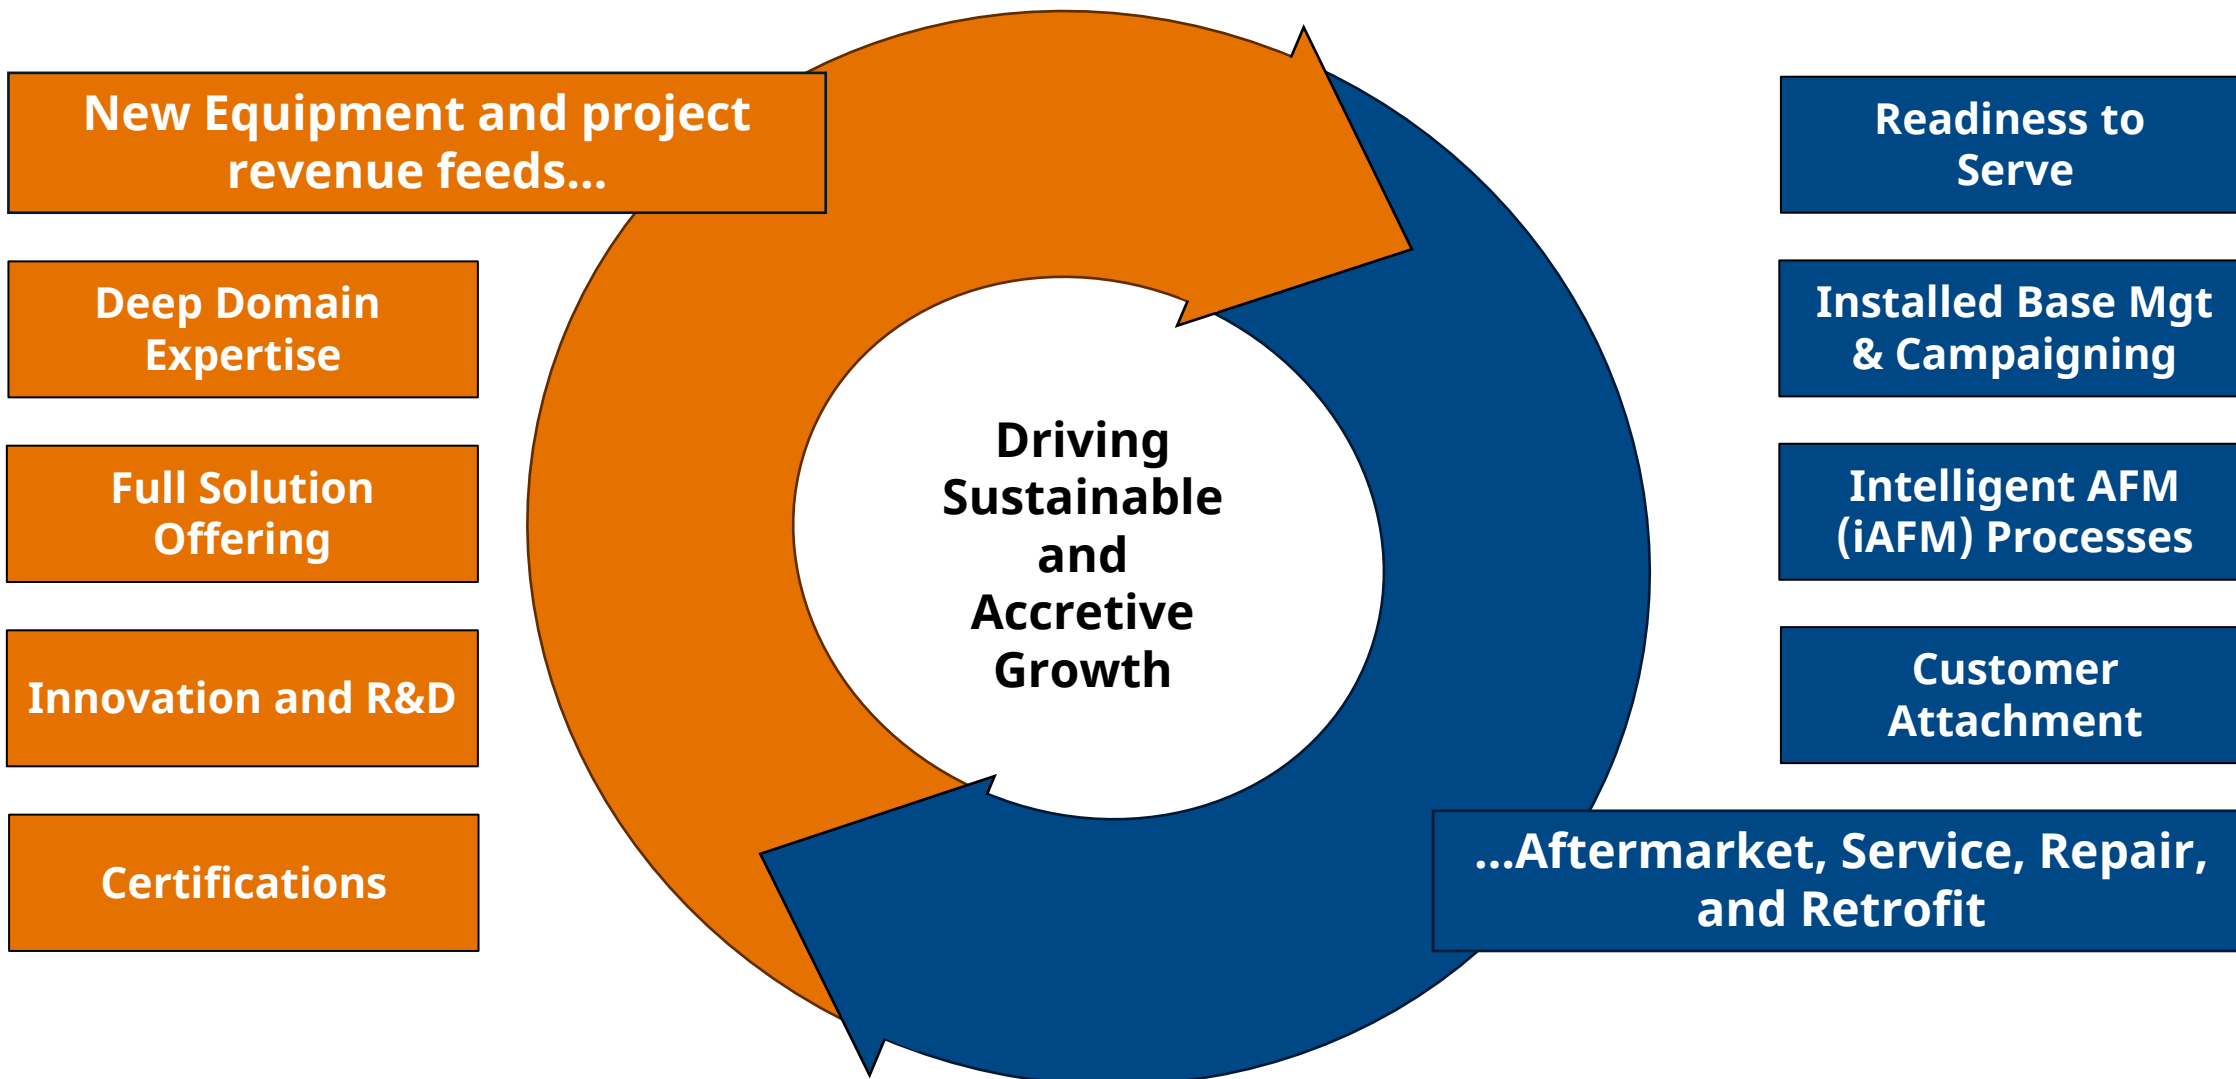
New Equipment and project revenue feeds…

Deep Domain Expertise

Full Solution Offering

Innovation and R&D

Certifications

Driving Sustainable and Accretive Growth

Readiness to Serve

Installed Base Mgt & Campaigning

Intelligent AFM (iAFM) Processes

Customer Attachment

…Aftermarket, Service, Repair, and Retrofit